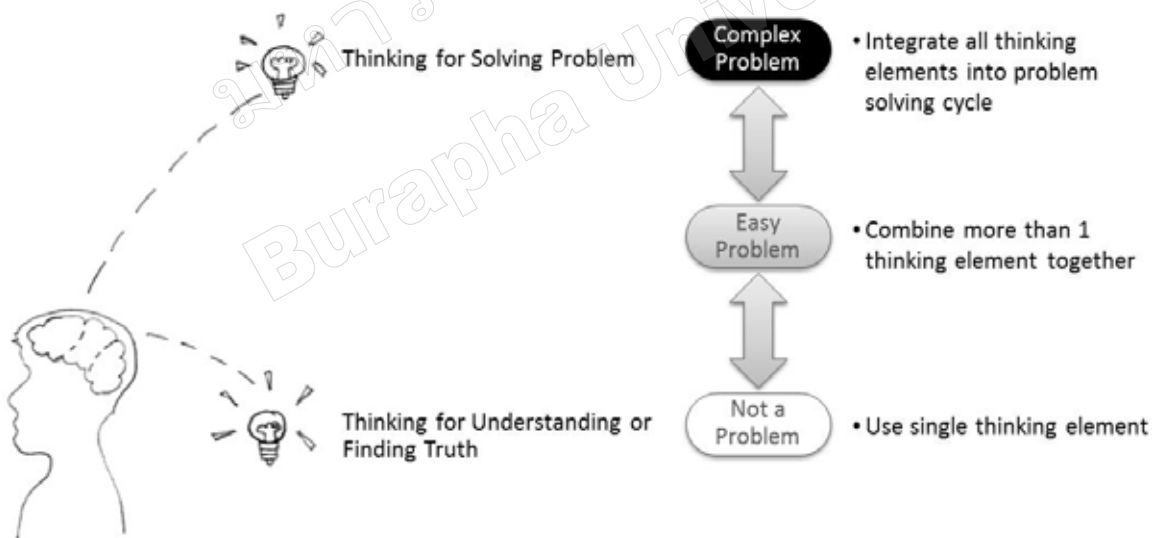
มหาวิทยาลัย Burapha University

Thinking for Solving Problem

Thinking for Understanding or Finding Truth

Complex Problem

• Integrate all thinking elements into problem solving cycle

Easy Problem

• Combine more than 1 thinking element together

Not a Problem

• Use single thinking element